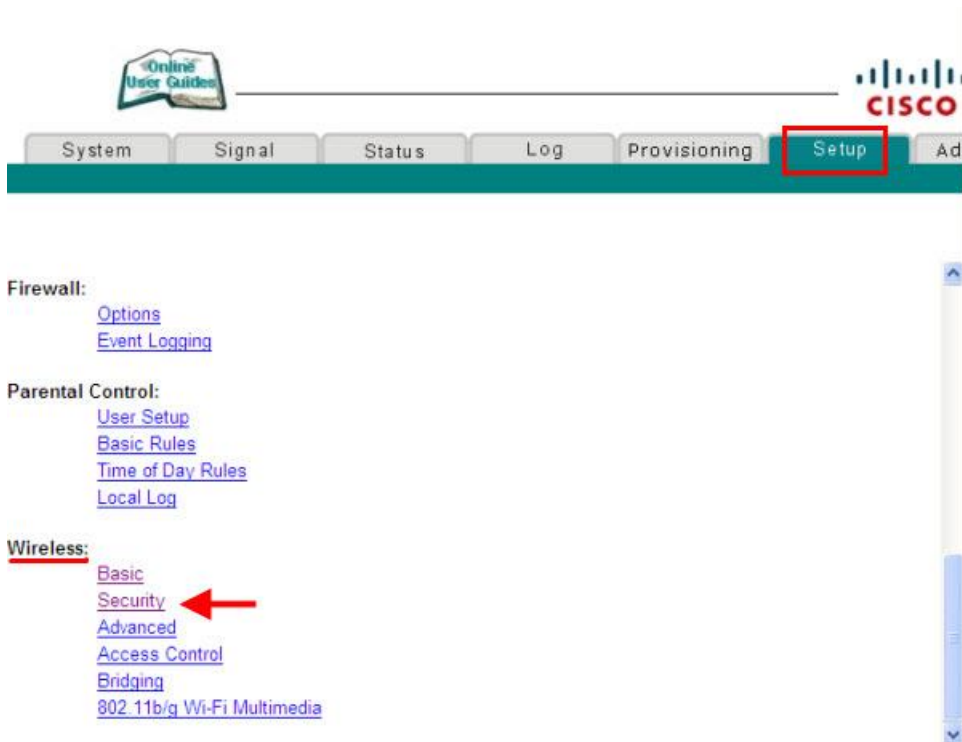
Online User Guides

CISCO

System | Signal | Status | Log | Provisioning | Setup | Ad

Firewall:
Options
Event Logging

Parental Control:
User Setup
Basic Rules
Time of Day Rules
Local Log

Wireless:
Basic
Security
Advanced
Access Control
Bridging
802.11b/g Wi-Fi Multimedia